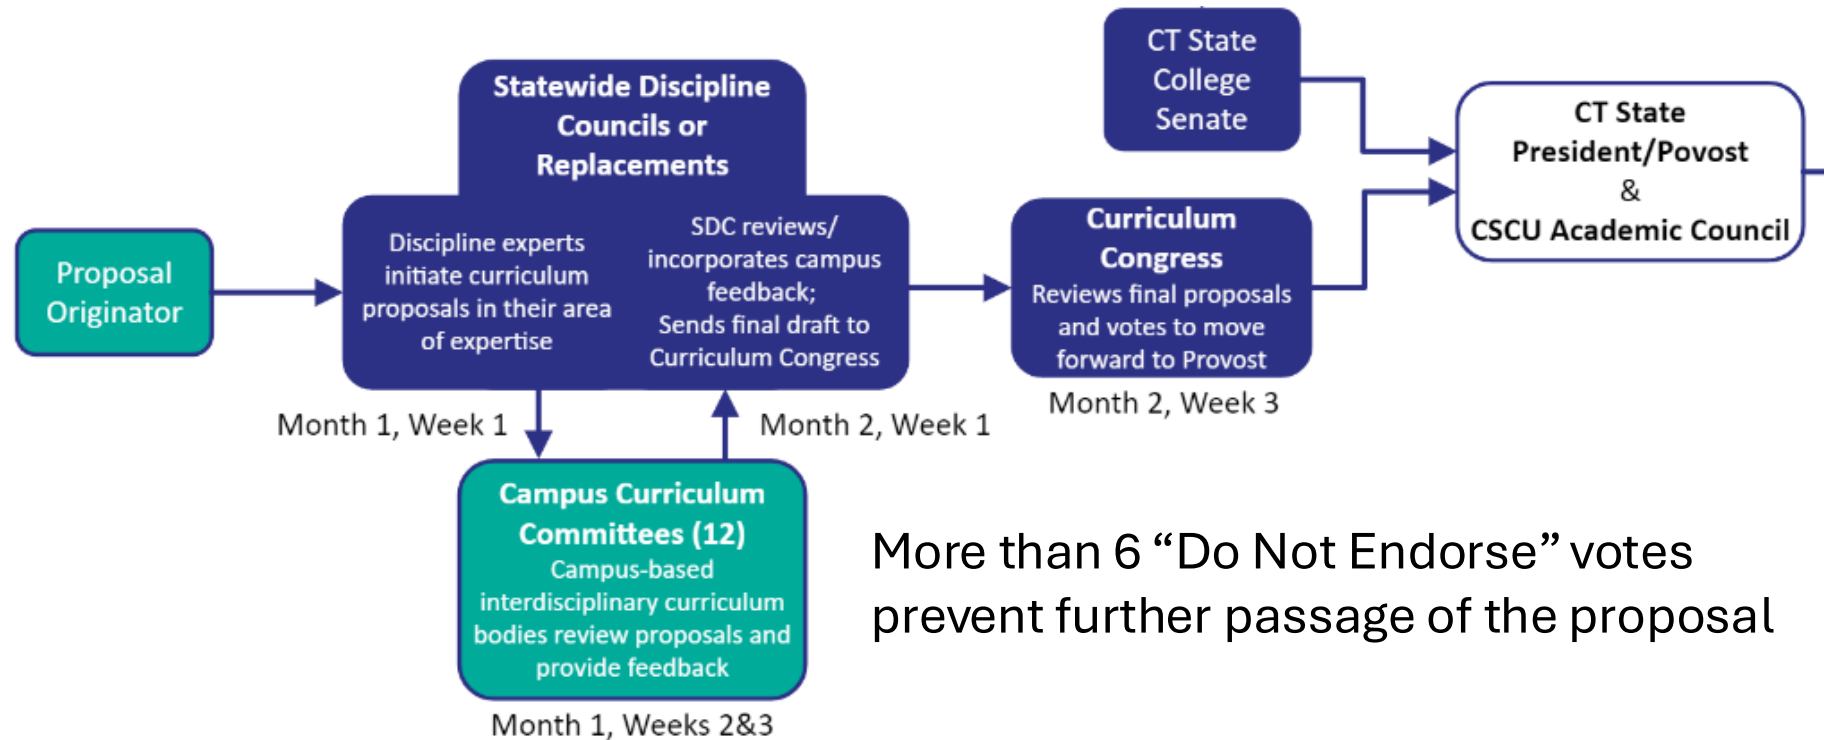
Proposal Originator

Statewide Discipline Councils or Replacements

Discipline experts initiate curriculum proposals in their area of expertise

SDC reviews/ incorporates campus feedback; Sends final draft to Curriculum Congress

Month 1, Week 1

Month 2, Week 1

Campus Curriculum Committees (12)
Campus-based interdisciplinary curriculum bodies review proposals and provide feedback

Month 1, Weeks 2&3

CT State College Senate

Curriculum Congress
Reviews final proposals and votes to move forward to Provost

Month 2, Week 3

CT State President/Povost
&
CSCU Academic Council

More than 6 “Do Not Endorse” votes prevent further passage of the proposal